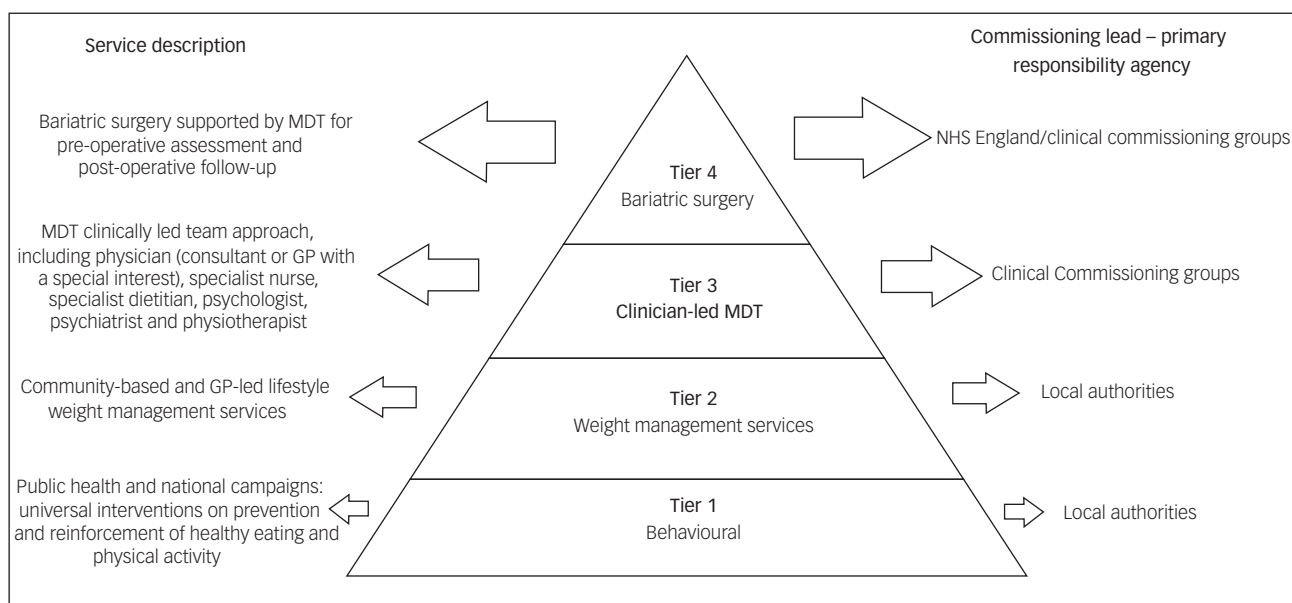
Service description

Commissioning lead – primary responsibility agency

Bariatric surgery supported by MDT for pre-operative assessment and post-operative follow-up

Tier 4
Bariatric surgery

NHS England/clinical commissioning groups

MDT clinically led team approach, including physician (consultant or GP with a special interest), specialist nurse, specialist dietitian, psychologist, psychiatrist and physiotherapist

Tier 3
Clinician-led MDT

Clinical Commissioning groups

Community-based and GP-led lifestyle weight management services

Tier 2
Weight management services

Local authorities

Public health and national campaigns: universal interventions on prevention and reinforcement of healthy eating and physical activity

Tier 1
Behavioural

Local authorities